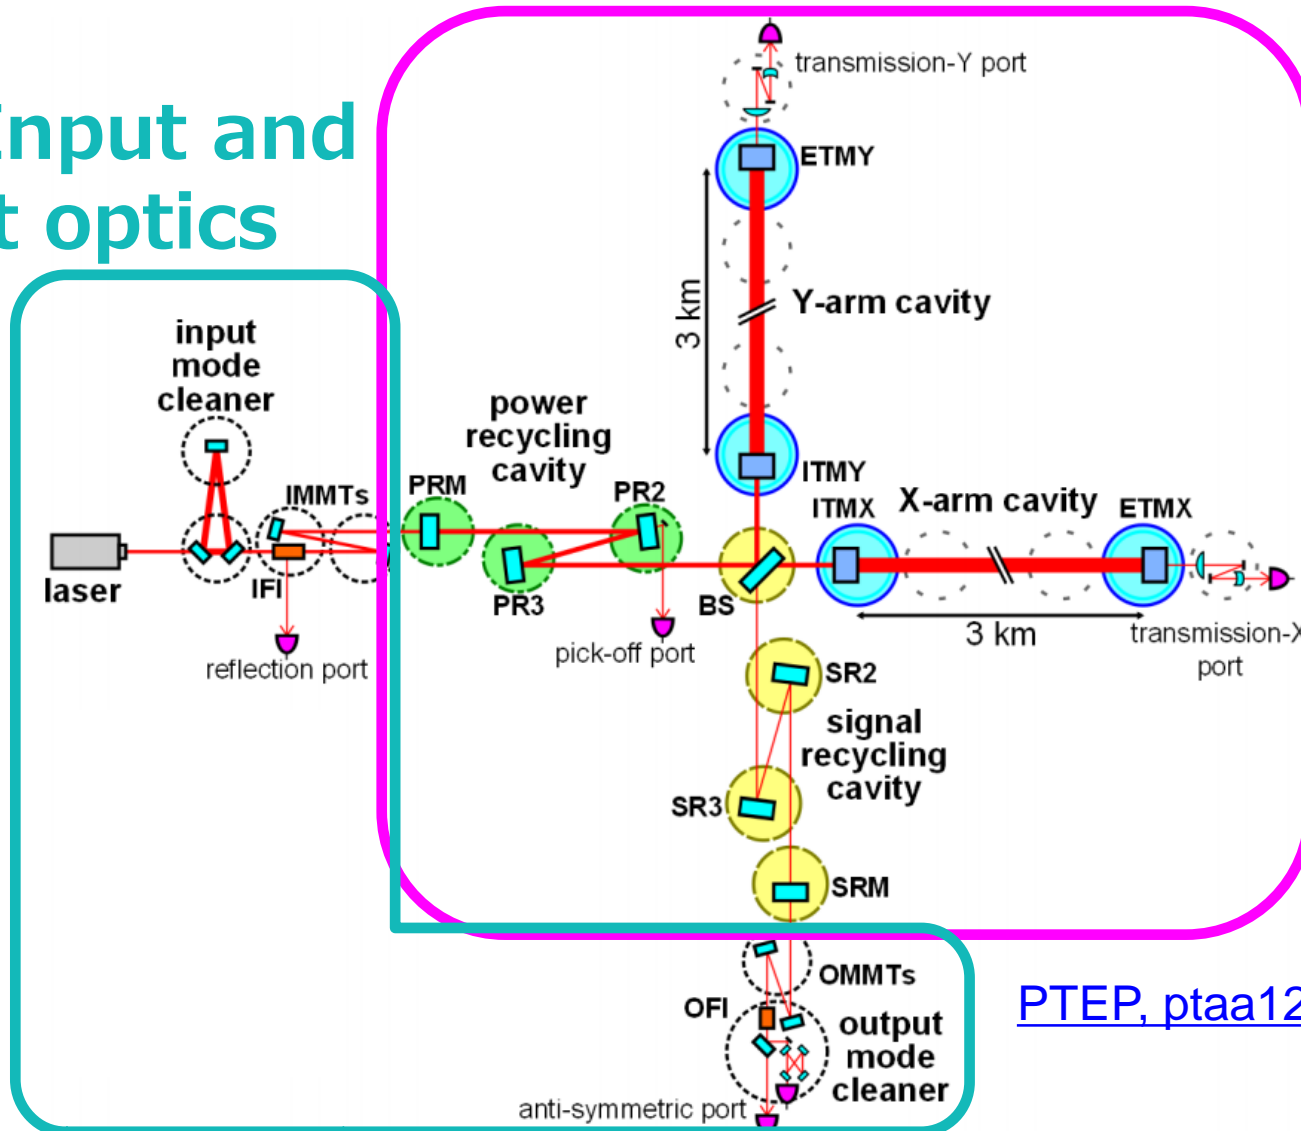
Input and
t optics

transmission-Y port

ETMY

3 km

Y-arm cavity

input mode cleaner

power recycling cavity

ITMY

IMMTs

PRM

PR2

ITMX

X-arm cavity

ETMX

laser

IFI

PR3

BS

3 km

transmission-X port

reflection port

pick-off port

SR2

signal recycling cavity

SR3

SRM

OMMTs

OFI

output mode cleaner

anti-symmetric port

PTEP, ptaa12